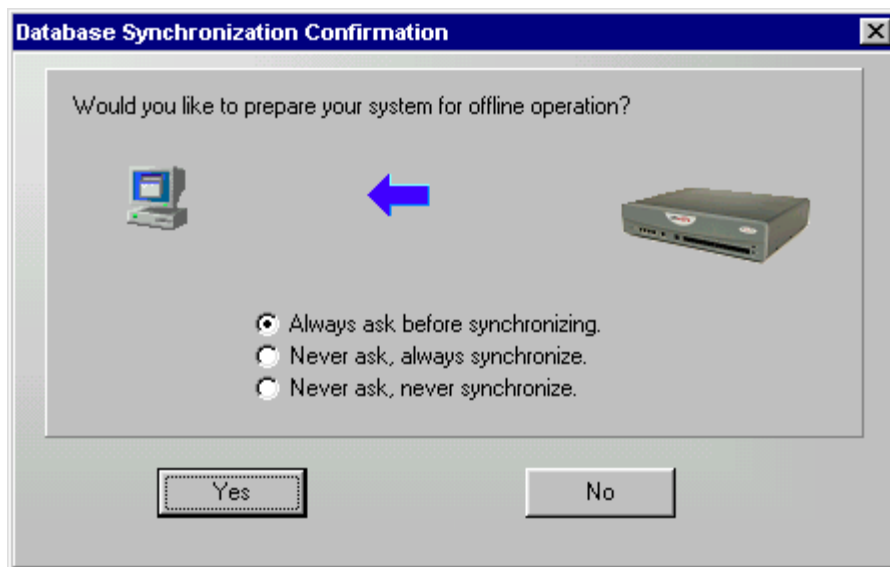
Database Synchronization Confirmation

Would you like to prepare your system for offline operation?

Always ask before synchronizing.
Never ask, always synchronize.
Never ask, never synchronize.

Yes

No